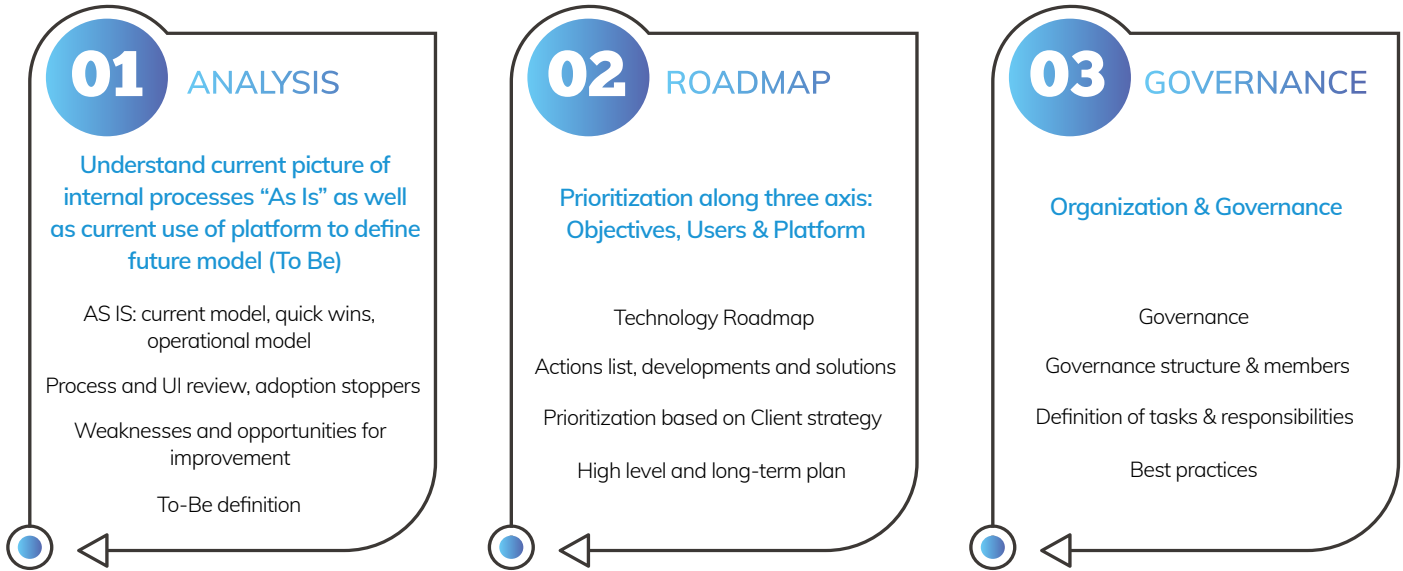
01 ANALYSIS

Understand current picture of internal processes “As Is” as well as current use of platform to define future model (To Be)

AS IS: current model, quick wins, operational model

Process and UI review, adoption stoppers

Weaknesses and opportunities for improvement

To-Be definition

02 ROADMAP

Prioritization along three axis: Objectives, Users & Platform

Technology Roadmap

Actions list, developments and solutions

Prioritization based on Client strategy

High level and long-term plan

03 GOVERNANCE

Organization & Governance

Governance

Governance structure & members

Definition of tasks & responsibilities

Best practices